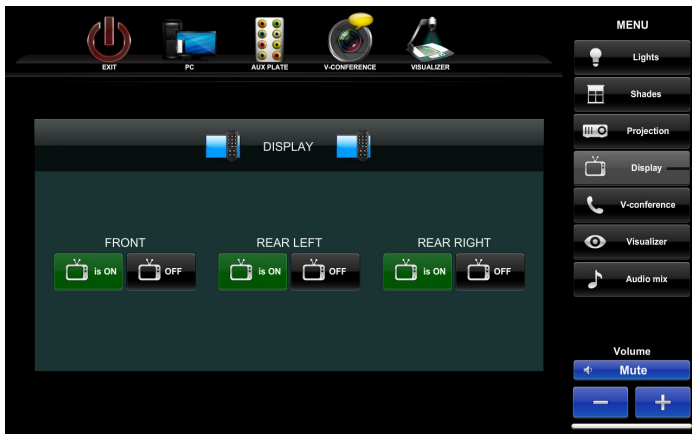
EXIT
PC
AUX PLATE
V-CONFERENCE
VISUALIZER

MENU
Lights
Shades
Projection
Display
V-conference
Visualizer
Audio mix

DISPLAY

FRONT
is ON
OFF

REAR LEFT
is ON
OFF

REAR RIGHT
is ON
OFF

Volume
Mute
−
+